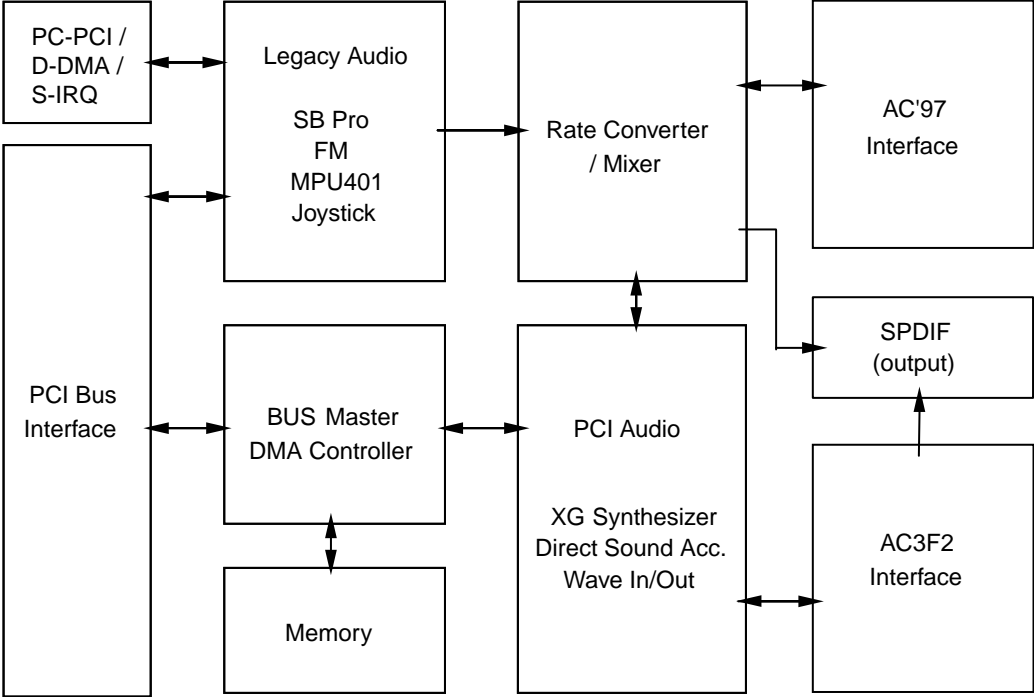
PC-PCI /
D-DMA /
S-IRQ

Legacy Audio

SB Pro
FM
MPU401
Joystick

Rate Converter
/ Mixer

AC'97
Interface

PCI Bus
Interface

SPDIF
(output)

BUS Master
DMA Controller

PCI Audio

XG Synthesizer
Direct Sound Acc.
Wave In/Out

AC3F2
Interface

Memory